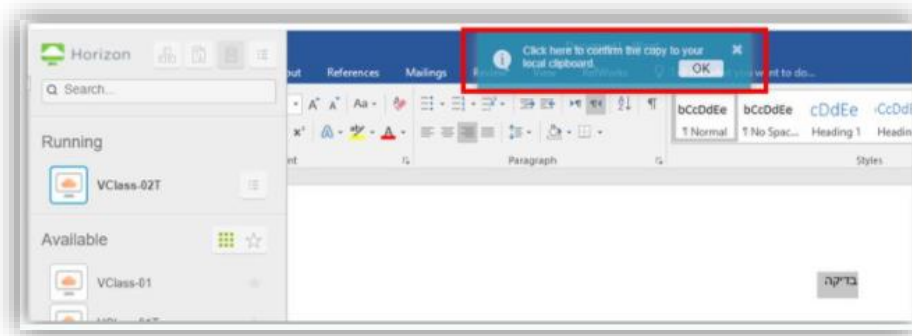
Horizon

Q Search...

Running

VClass-02T

Available

VClass-01

out References Mailings

Click here to confirm the copy to your local clipboard.

OK

t you want to do...

Paragraph

bCcDdEe ¶ Normal

bCcDdEe ¶ No Spac...

cDdEe Heading 1

CcDd Headin

Styles

בדיקה